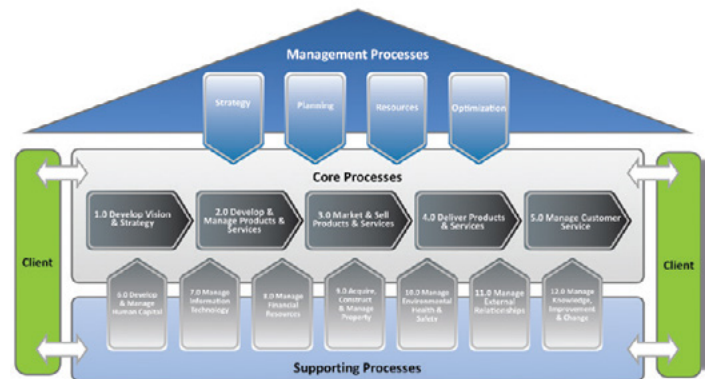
Management Processes

Strategy

Planning

Resources

Optimization

Core Processes

1.0 Develop Vision & Strategy

2.0 Develop & Manage Products & Services

3.0 Market & Sell Products & Services

4.0 Deliver Products & Services

5.0 Manage Customer Service

Client

Client

6.0 Develop & Manage Human Capital

7.0 Manage Information Technology

8.0 Manage Financial Resources

9.0 Acquire, Construct & Manage Property

10.0 Manage Environmental Health & Safety

11.0 Manage External Relationships

12.0 Manage Knowledge, Improvement & Change

Supporting Processes